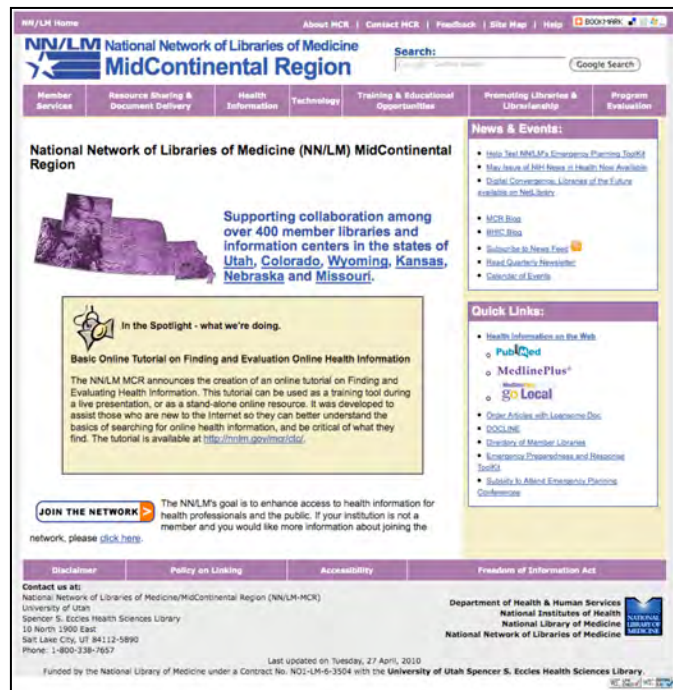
NN/LM Home

About MCR | Contact MCR | Feedback | Site Map | Help | BOOKMARK

NN/LM National Network of Libraries of Medicine
MidContinental Region

Search:
Google Search

Member Services | Resource Sharing & Document Delivery | Health Information | Technology | Training & Educational Opportunities | Promoting Libraries & Librarianship | Program Evaluation

National Network of Libraries of Medicine (NN/LM) MidContinental Region

Supporting collaboration among over 400 member libraries and information centers in the states of Utah, Colorado, Wyoming, Kansas, Nebraska and Missouri.

In the Spotlight - what we're doing.

Basic Online Tutorial on Finding and Evaluation Online Health Information

The NN/LM MCR announces the creation of an online tutorial on Finding and Evaluating Health Information. This tutorial can be used as a training tool during a live presentation, or as a stand-alone online resource. It was developed to assist those who are new to the Internet so they can better understand the basics of searching for online health information, and be critical of what they find. The tutorial is available at http://nnlm.gov/mcr/cto/.

JOIN THE NETWORK

The NN/LM's goal is to enhance access to health information for health professionals and the public. If your institution is not a member and you would like more information about joining the network, please click here.

News & Events:

Help Test NN/LM's Emergency Planning Toolkit
May Issue of NIH News in Health Now Available
Digital Convergence: Libraries of the Future available on NetLibrary

MCR Blog
WHC Blog
Subscribe to News Feed
Read Quarterly Newsletter
Calendar of Events

Quick Links:

Health Information on the Web
PubMed
MedlinePlus
go Local
Order Articles with Loansome Doc
DOCLINE
Directory of Member Libraries
Emergency Preparedness and Response Toolkit
Subsidy to Attend Emergency Planning Conferences

Disclaimer | Policy on Linking | Accessibility | Freedom of Information Act

Contact us at:
National Network of Libraries of Medicine/MidContinental Region (NN/LM-MCR)
University of Utah
Spencer S. Eccles Health Sciences Library
10 North 1900 East
Salt Lake City, UT 84112-5890
Phone: 1-800-338-7657

Department of Health & Human Services
National Institutes of Health
National Library of Medicine
National Network of Libraries of Medicine

NATIONAL LIBRARY OF MEDICINE

Last updated on Tuesday, 27 April, 2010
Funded by the National Library of Medicine under a Contract No. NO1-LM-6-3504 with the University of Utah Spencer S. Eccles Health Sciences Library.